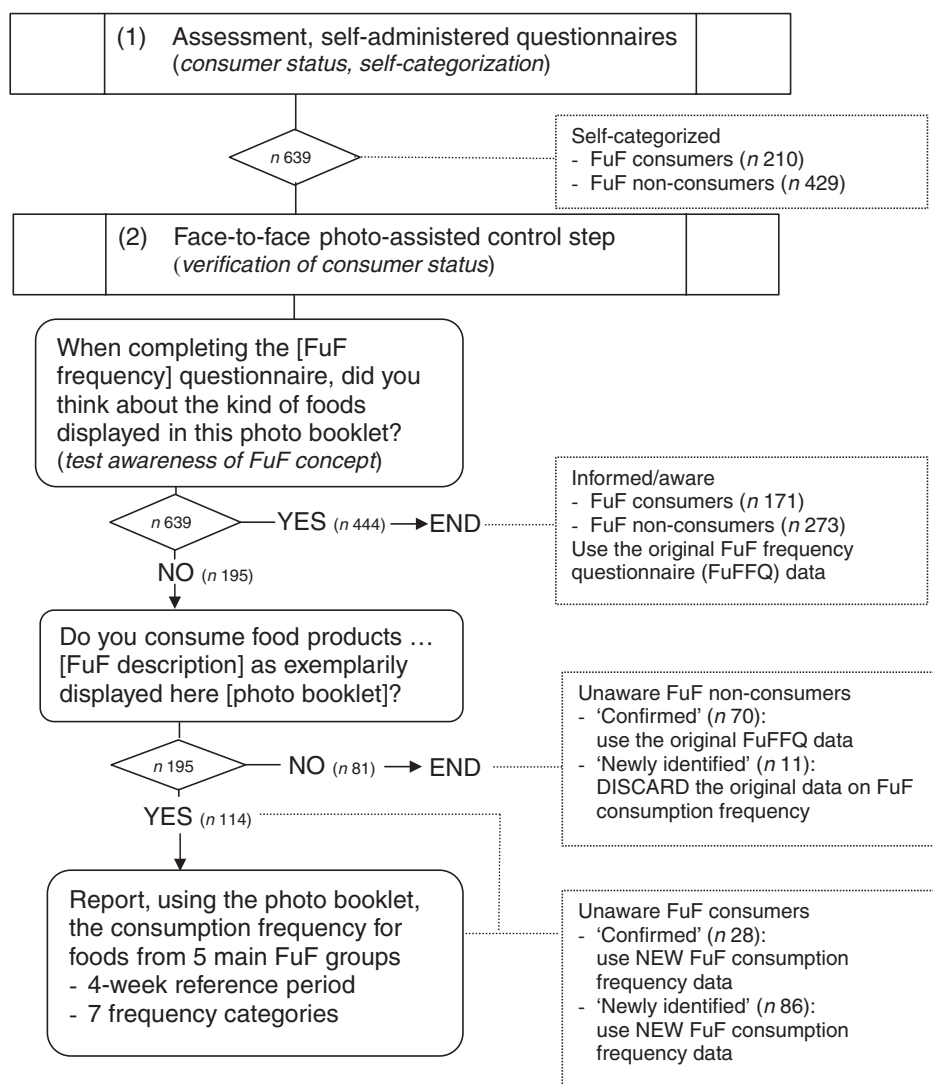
(1) Assessment, self-administered questionnaires (*consumer status, self-categorization*)

*n* 639

Self-categorized
- FuF consumers (*n* 210)
- FuF non-consumers (*n* 429)

(2) Face-to-face photo-assisted control step (*verification of consumer status*)

When completing the [FuF frequency] questionnaire, did you think about the kind of foods displayed in this photo booklet? (*test awareness of FuF concept*)

*n* 639

YES (*n* 444) → END

Informed/aware
- FuF consumers (*n* 171)
- FuF non-consumers (*n* 273)
Use the original FuF frequency questionnaire (FuFFQ) data

NO (*n* 195)

Do you consume food products … [FuF description] as exemplarily displayed here [photo booklet]?

*n* 195

NO (*n* 81) → END

Unaware FuF non-consumers
- 'Confirmed' (*n* 70): use the original FuFFQ data
- 'Newly identified' (*n* 11): DISCARD the original data on FuF consumption frequency

YES (*n* 114)

Report, using the photo booklet, the consumption frequency for foods from 5 main FuF groups
- 4-week reference period
- 7 frequency categories

Unaware FuF consumers
- 'Confirmed' (*n* 28): use NEW FuF consumption frequency data
- 'Newly identified' (*n* 86): use NEW FuF consumption frequency data